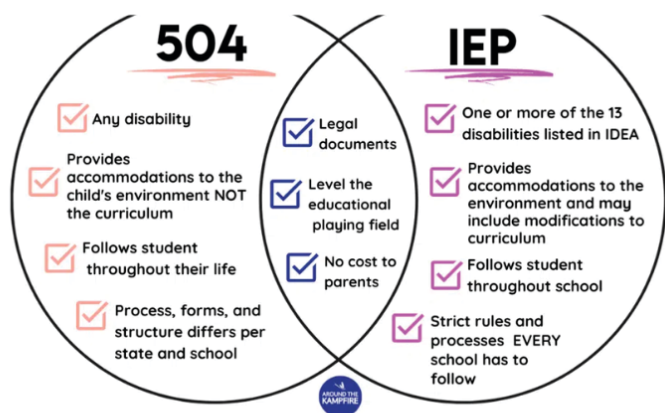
504

Any disability

Provides accommodations to the child's environment NOT the curriculum

Follows student throughout their life

Process, forms, and structure differs per state and school

Legal documents

Level the educational playing field

No cost to parents

IEP

One or more of the 13 disabilities listed in IDEA

Provides accommodations to the environment and may include modifications to curriculum

Follows student throughout school

Strict rules and processes EVERY school has to follow

AROUND THE KAMPFIRE